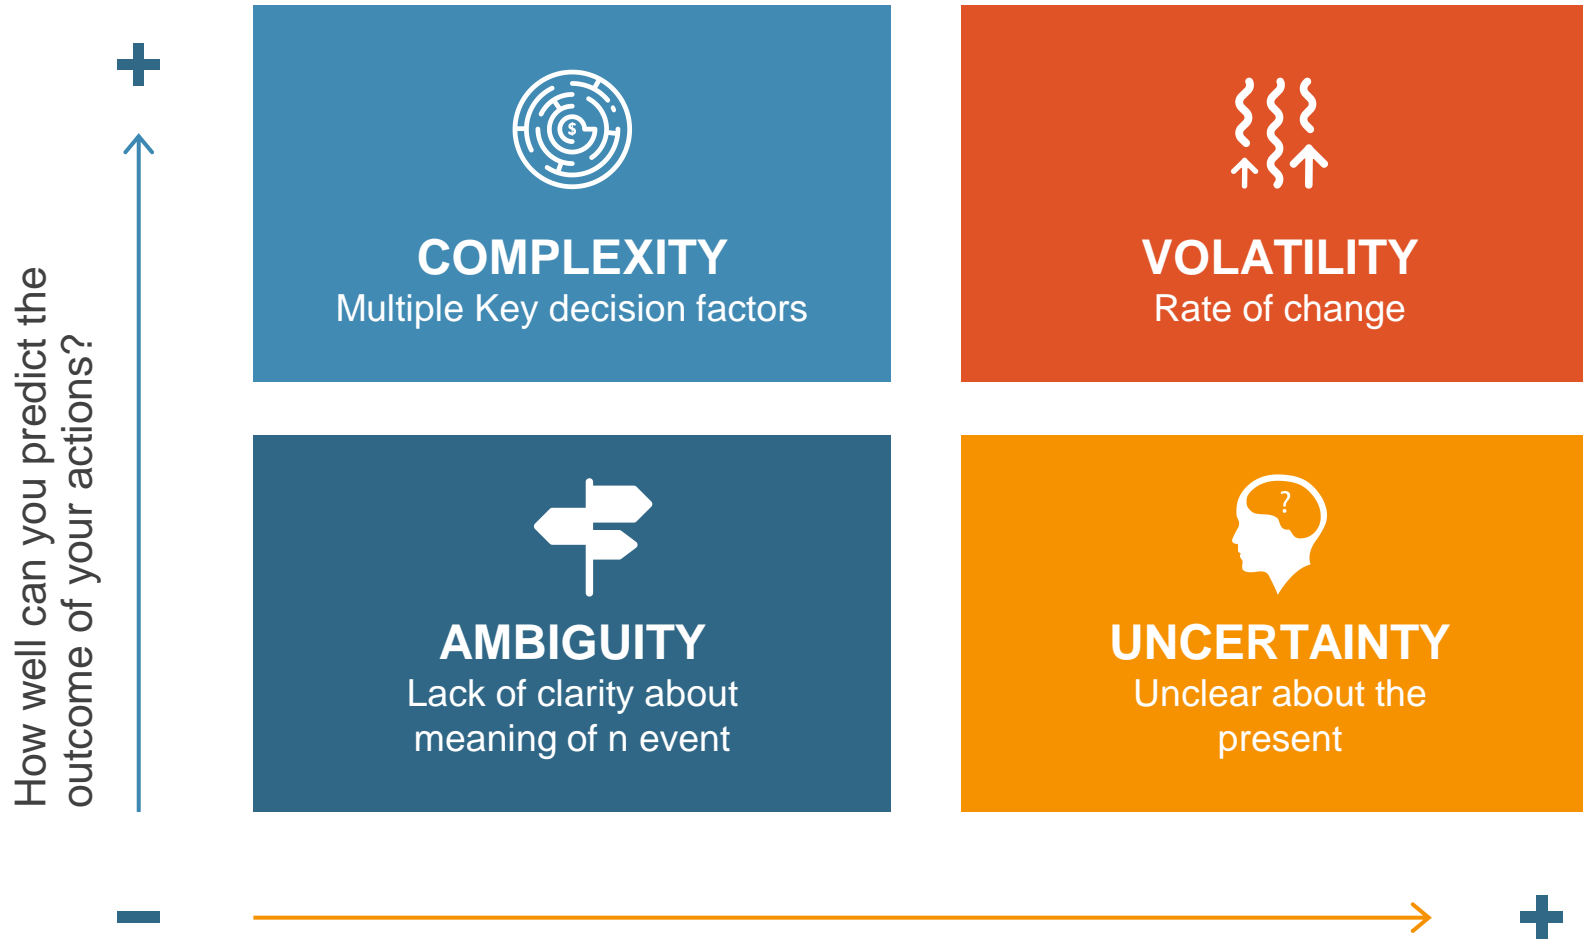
How well can you predict the outcome of your actions?

+

COMPLEXITY
Multiple Key decision factors

VOLATILITY
Rate of change

AMBIGUITY
Lack of clarity about meaning of n event

?

UNCERTAINTY
Unclear about the present

−

+